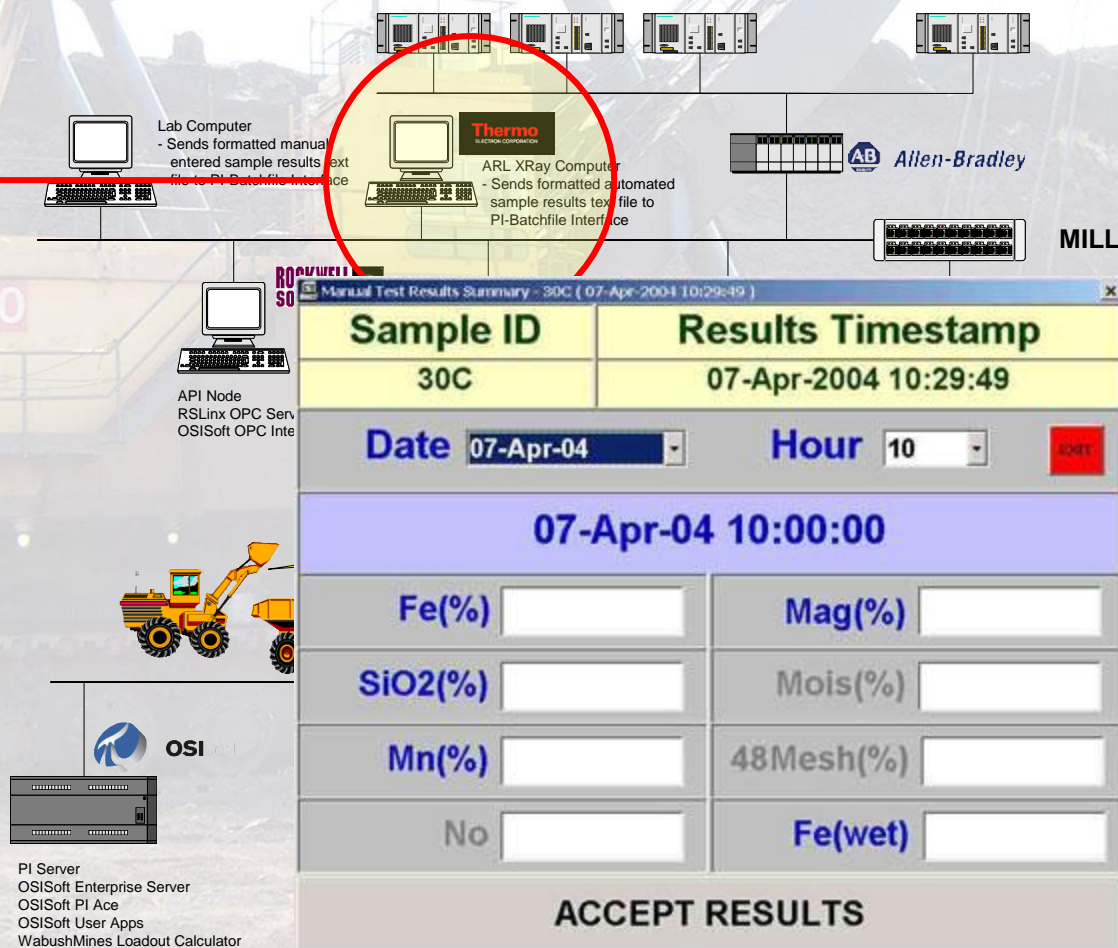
Lab Computer
- Sends formatted manual entered sample results text file to PI-Batchfile Interface

Thermo
ELECTRON CORPORATION

ARL XRay Computer
- Sends formatted automated sample results text file to PI-Batchfile Interface

AB Allen-Bradley

MILL

ROCKWELL
SO

API Node
RSLinx OPC Serv
OSISoft OPC Inte

OSIsoft

PI Server
OSISoft Enterprise Server
OSISoft PI Ace
OSISoft User Apps
WabushMines Loadout Calculator

Manual Test Results Summary - 30C ( 07-Apr-2004 10:29:49 )

| Sample ID | Results Timestamp |
|---|---|
| 30C | 07-Apr-2004 10:29:49 |

Date 07-Apr-04 Hour 10 EXIT

07-Apr-04 10:00:00

Fe(%) Mag(%)
SiO2(%) Mois(%)
Mn(%) 48Mesh(%)
No Fe(wet)

ACCEPT RESULTS